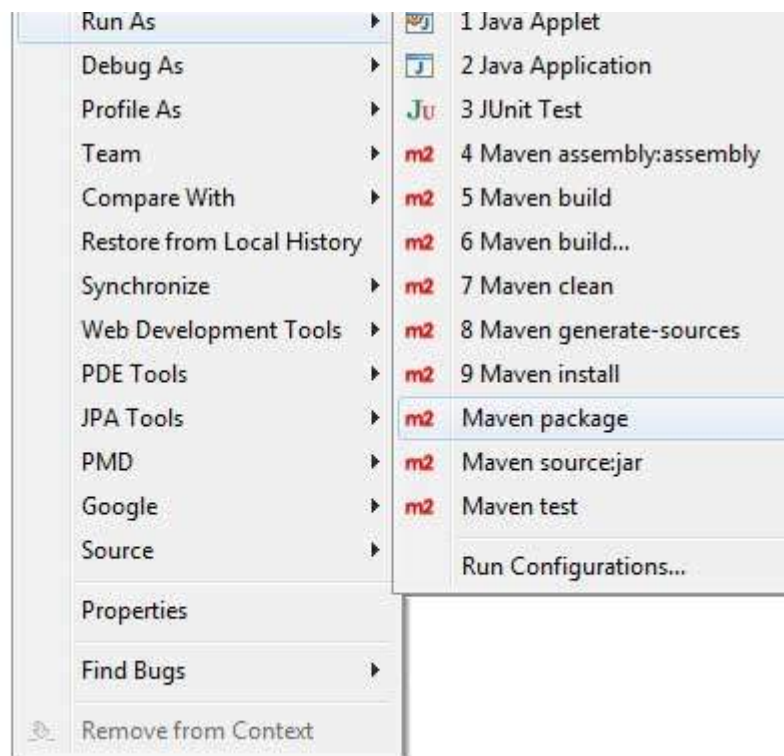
Run As
Debug As
Profile As
Team
Compare With
Restore from Local History
Synchronize
Web Development Tools
PDE Tools
JPA Tools
PMD
Google
Source
Properties
Find Bugs
Remove from Context

1 Java Applet
J 2 Java Application
JU 3 JUnit Test
m2 4 Maven assembly:assembly
m2 5 Maven build
m2 6 Maven build...
m2 7 Maven clean
m2 8 Maven generate-sources
m2 9 Maven install
m2 Maven package
m2 Maven source:jar
m2 Maven test
Run Configurations...